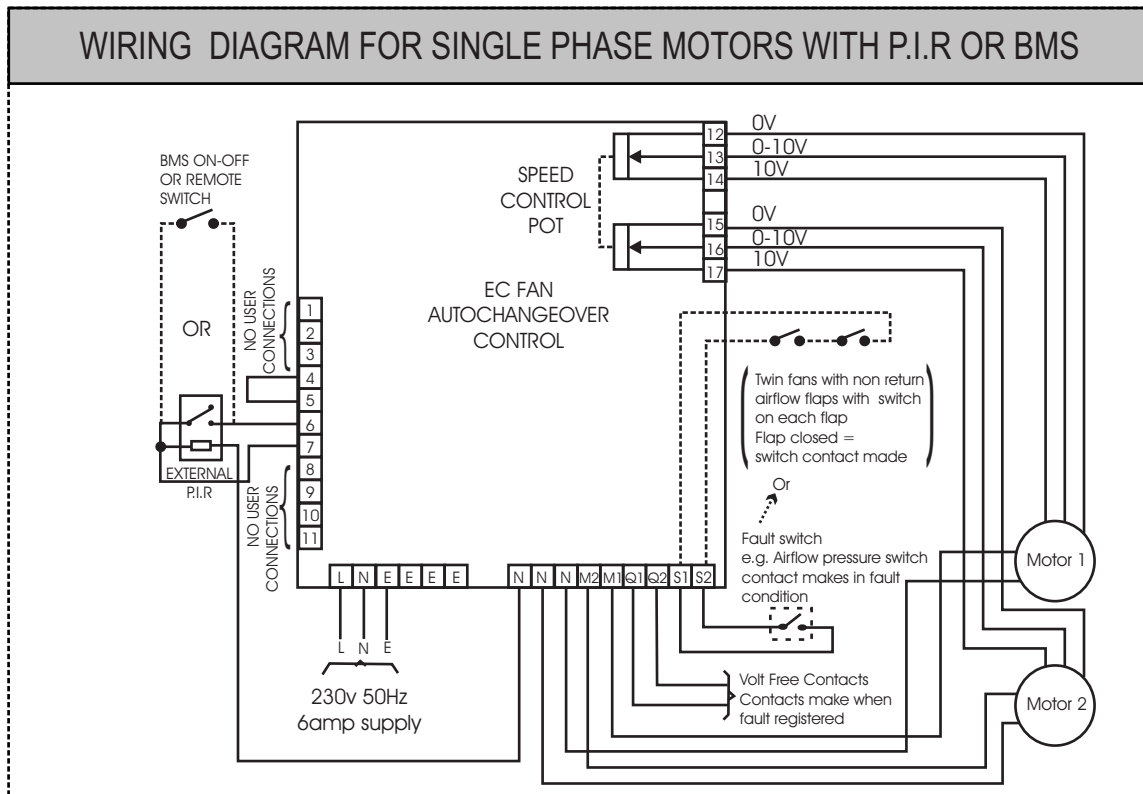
WIRING DIAGRAM FOR SINGLE PHASE MOTORS WITH P.I.R OR BMS

BMS ON-OFF OR REMOTE SWITCH

OR

EXTERNAL P.I.R

NO USER CONNECTIONS

1
2
3
4
5
6
7
8
9
10
11

NO USER CONNECTIONS

SPEED CONTROL POT

EC FAN AUTOCHANGEOVER CONTROL

12
13
14
15
16
17

0V
0-10V
10V
0V
0-10V
10V

Twin fans with non return airflow flaps with switch on each flap
Flap closed = switch contact made

Or

Fault switch
e.g. Airflow pressure switch contact makes in fault condition

Motor 1

Motor 2

| L | N | E | E | E | E |
|---|---|---|---|---|---|

| N | N | N | M2 | M1 | Q1 | Q2 | S1 | S2 |
|---|---|---|---|---|---|---|---|---|

L N E

230v 50Hz
6amp supply

Volt Free Contacts
Contacts make when fault registered